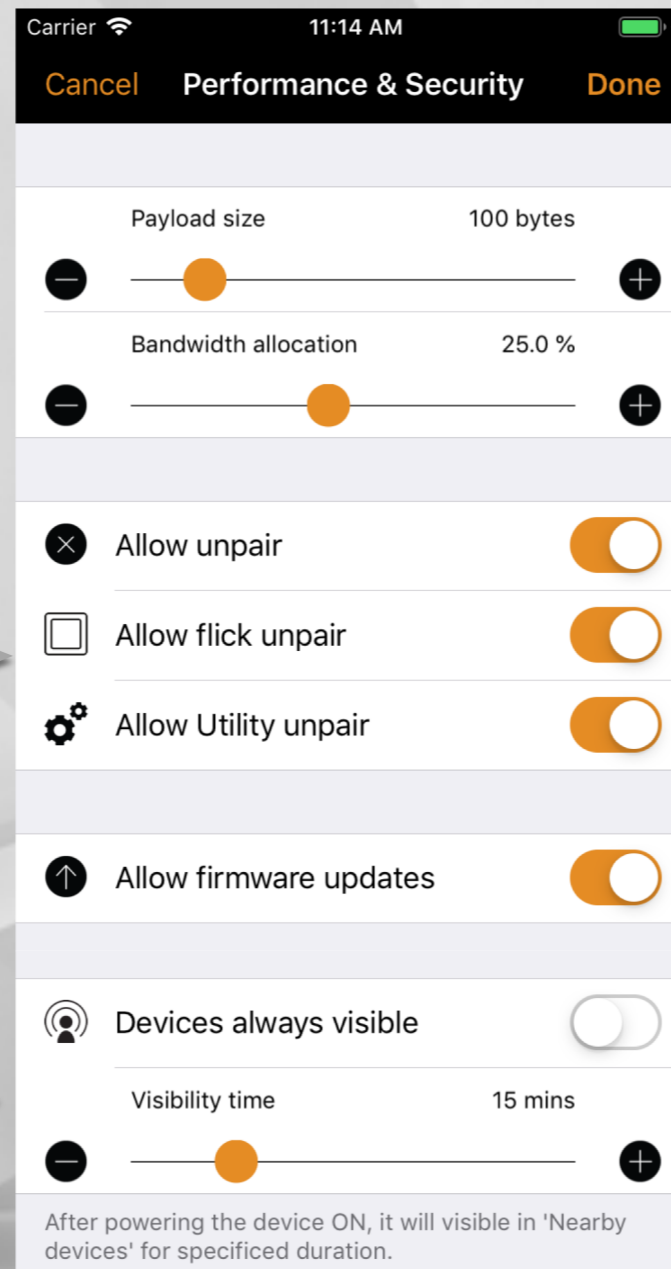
Carrier 11:14 AM

Cancel Performance & Security Done

Payload size 100 bytes

Bandwidth allocation 25.0 %

Allow unpair

Allow flick unpair

Allow Utility unpair

Allow firmware updates

Devices always visible

Visibility time 15 mins

After powering the device ON, it will visible in 'Nearby devices' for specificed duration.